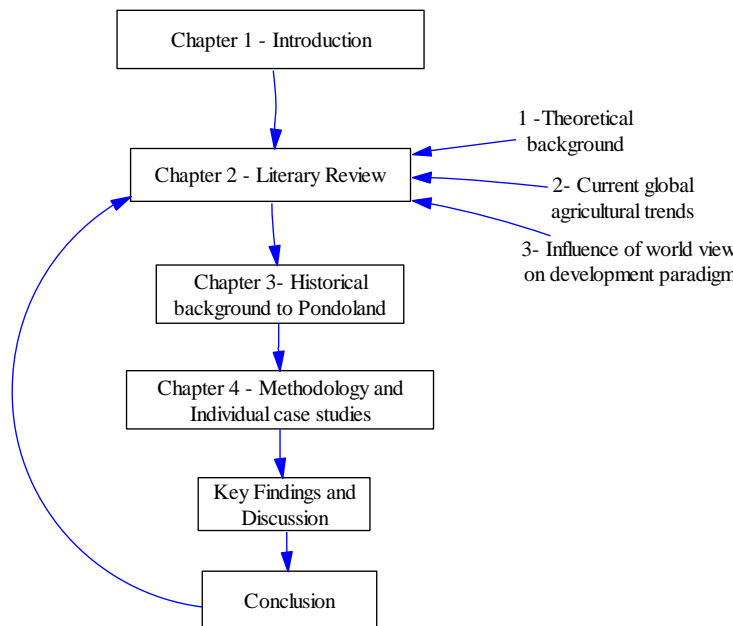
Chapter 1 - Introduction

Chapter 2 - Literary Review

1 -Theoretical background

2- Current global agricultural trends

3- Influence of world view on development paradigm

Chapter 3- Historical background to Pondoland

Chapter 4 - Methodology and Individual case studies

Key Findings and Discussion

Conclusion